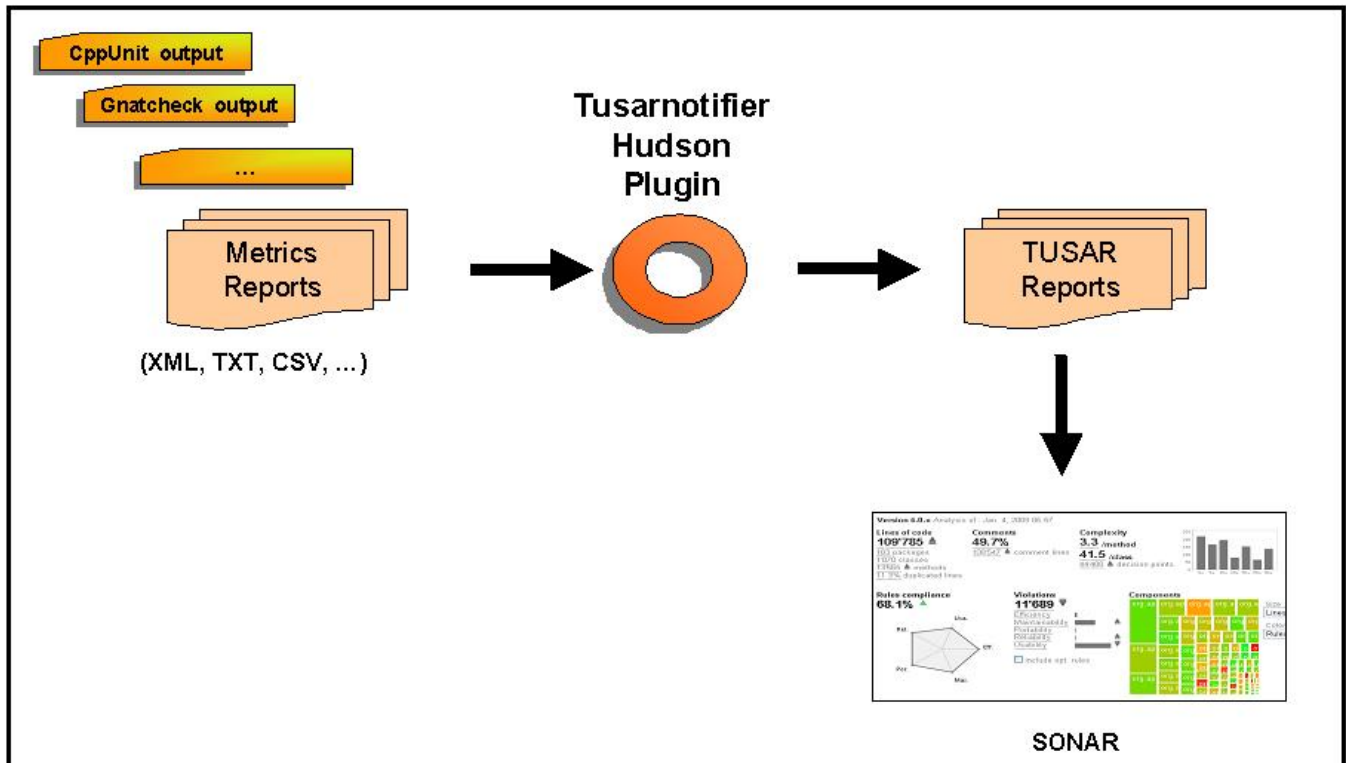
CppUnit output

Gnatcheck output

...

Metrics Reports

(XML, TXT, CSV, ...)

Tusarnotifier Hudson Plugin

TUSAR Reports

Version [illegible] Analysis of : Jan 4, 2009 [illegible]

Lines of code
109'785

Comments
49.7%

Complexity
3.3 /method
41.5 /class

Rules compliance
68.1%

Violations
11'689

Components

SONAR